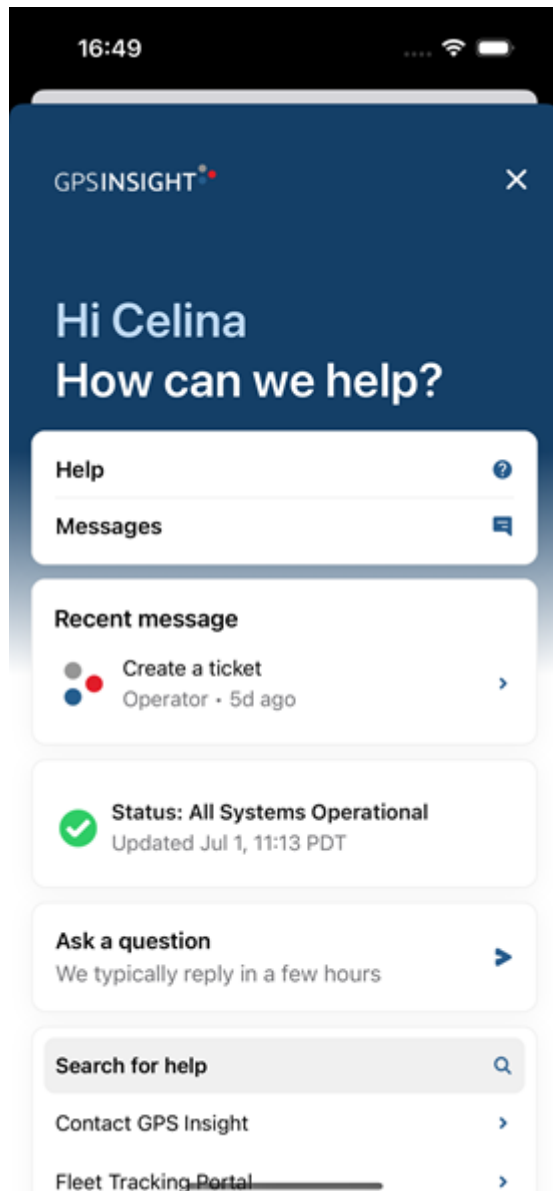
16:49

GPSINSIGHT

Hi Celina
How can we help?

Help

Messages

Recent message

Create a ticket
Operator • 5d ago

Status: All Systems Operational
Updated Jul 1, 11:13 PDT

Ask a question
We typically reply in a few hours

Search for help

Contact GPS Insight

Fleet Tracking Portal